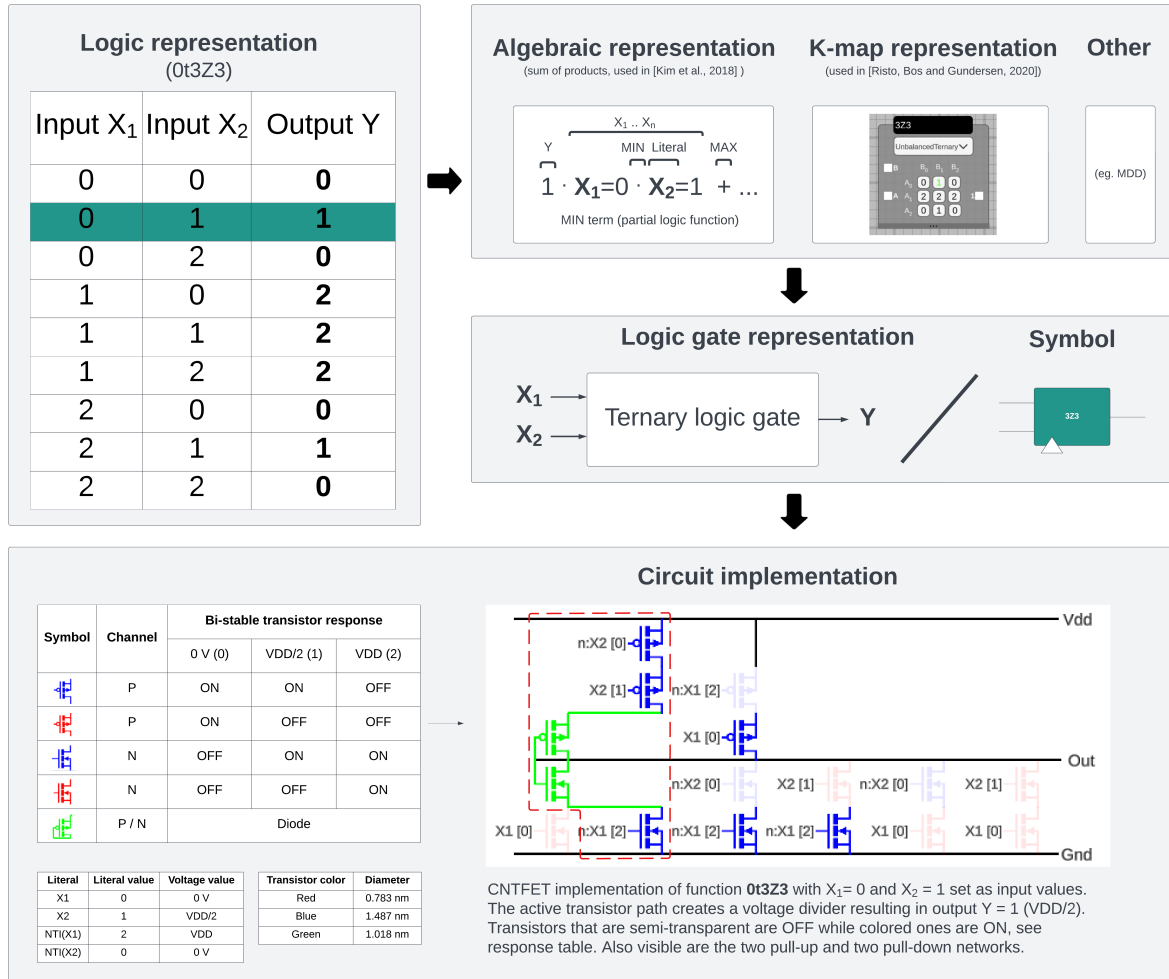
Logic representation
(0t3Z3)

| Input $X_1$ | Input $X_2$ | Output Y |
|---|---|---|
| 0 | 0 | **0** |
| 0 | 1 | **1** |
| 0 | 2 | **0** |
| 1 | 0 | **2** |
| 1 | 1 | **2** |
| 1 | 2 | **2** |
| 2 | 0 | **0** |
| 2 | 1 | **1** |
| 2 | 2 | **0** |

Algebraic representation
(sum of products, used in [Kim et al., 2018] )

$X_1$ .. $X_n$
Y
MIN Literal
MAX
1 · $X_1$=0 · $X_2$=1 + ...
MIN term (partial logic function)

K-map representation
(used in [Risto, Bos and Gundersen, 2020])

3Z3
UnbalancedTernary
B
A
$B_0$ $B_1$ $B_2$
$A_0$ 0 1 0
$A_1$ 2 2 2
$A_2$ 0 1 0

Other
(eg. MDD)

Logic gate representation
$X_1$
$X_2$
Ternary logic gate
Y

Symbol
3Z3

Circuit implementation

| Symbol | Channel | Bi-stable transistor response 0 V (0) | VDD/2 (1) | VDD (2) |
|---|---|---|---|---|
| | P | ON | ON | OFF |
| | P | ON | OFF | OFF |
| | N | OFF | ON | ON |
| | N | OFF | OFF | ON |
| | P / N | Diode | | |

| Literal | Literal value | Voltage value |
|---|---|---|
| X1 | 0 | 0 V |
| X2 | 1 | VDD/2 |
| NTI(X1) | 2 | VDD |
| NTI(X2) | 0 | 0 V |

| Transistor color | Diameter |
|---|---|
| Red | 0.783 nm |
| Blue | 1.487 nm |
| Green | 1.018 nm |

Vdd
n:X2 [0]
X2 [1]
n:X1 [2]
X1 [0]
Out
n:X2 [0]
X2 [1]
n:X2 [0]
X2 [1]
X1 [0]
n:X1 [2]
n:X1 [2]
n:X1 [2]
X1 [0]
X1 [0]
Gnd

CNTFET implementation of function **0t3Z3** with $X_1$= 0 and $X_2$ = 1 set as input values. The active transistor path creates a voltage divider resulting in output Y = 1 (VDD/2). Transistors that are semi-transparent are OFF while colored ones are ON, see response table. Also visible are the two pull-up and two pull-down networks.